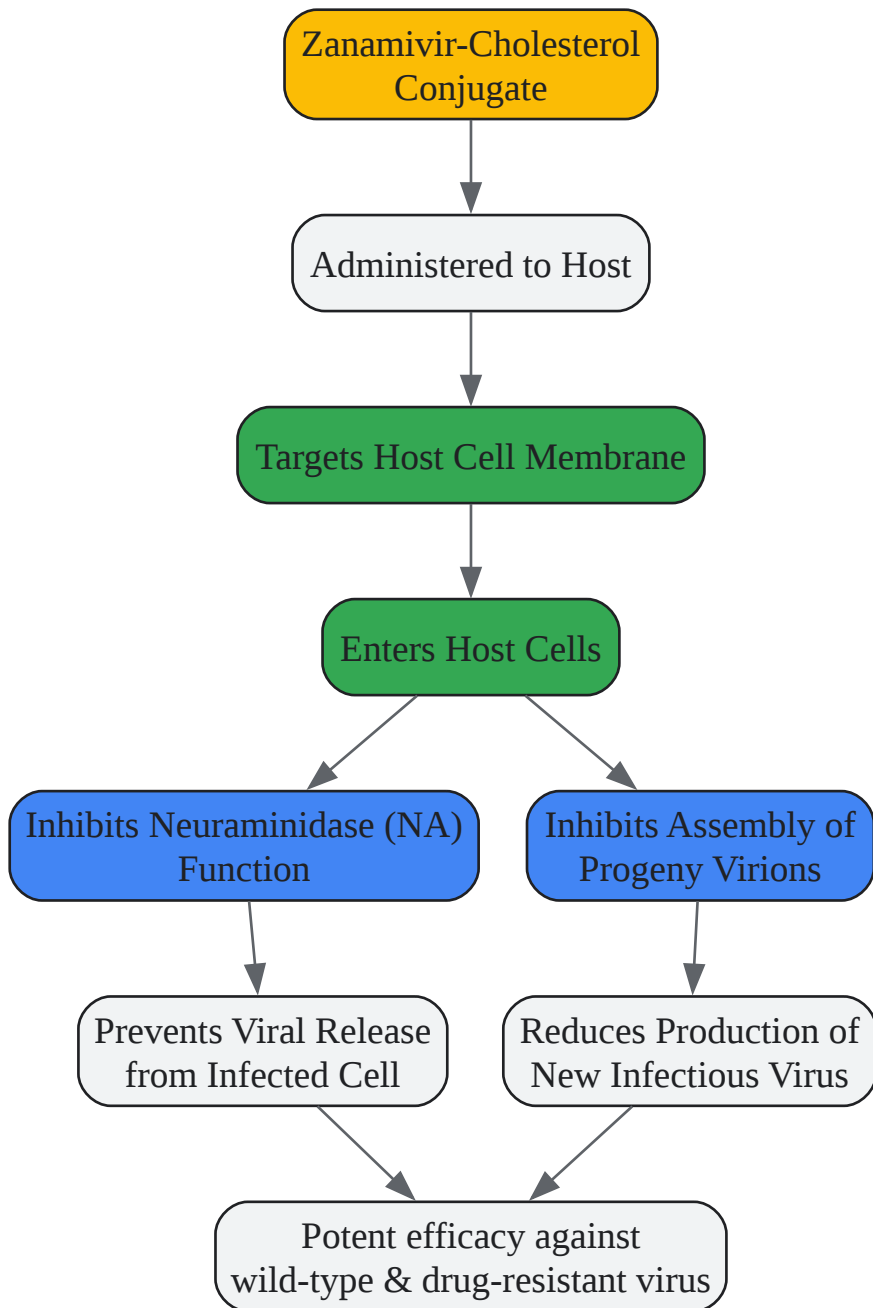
Zanamivir-Cholesterol Conjugate

Administered to Host

Targets Host Cell Membrane

Enters Host Cells

Inhibits Neuraminidase (NA) Function

Inhibits Assembly of Progeny Virions

Prevents Viral Release from Infected Cell

Reduces Production of New Infectious Virus

Potent efficacy against wild-type & drug-resistant virus